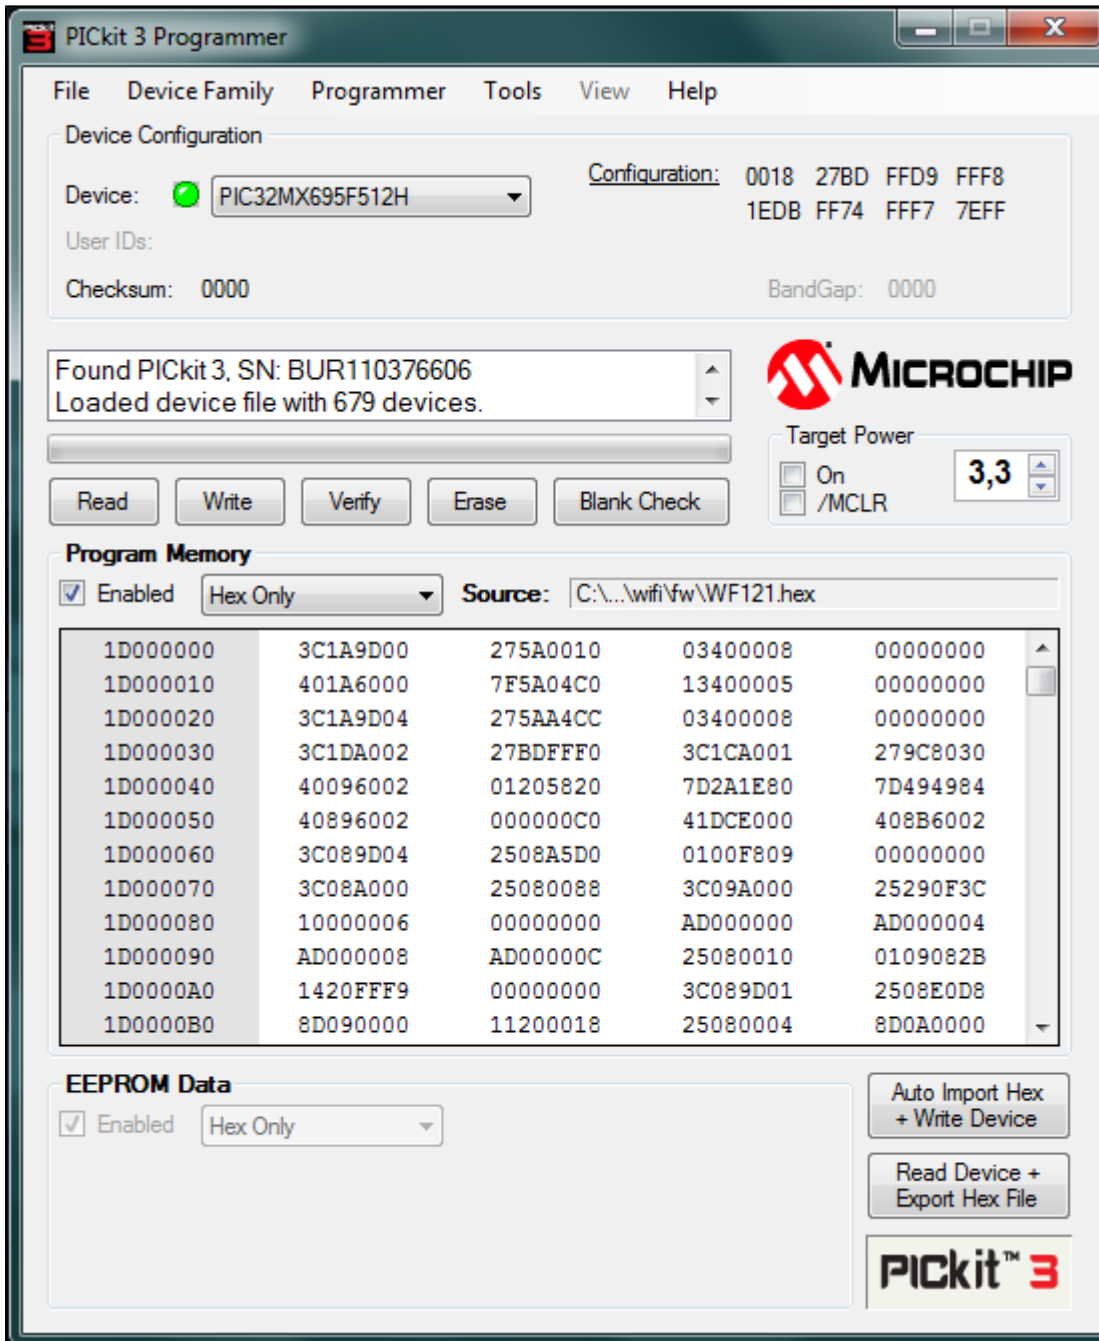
PICkit 3 Programmer

File Device Family Programmer Tools View Help

Device Configuration

Device: PIC32MX695F512H

Configuration: 0018 27BD FFD9 FFF8 1EDB FF74 FFF7 7EFF

User IDs:

Checksum: 0000

BandGap: 0000

Found PICkit 3, SN: BUR110376606
Loaded device file with 679 devices.

MICROCHIP

Target Power
On
/MCLR
3,3

Read Write Verify Erase Blank Check

Program Memory

Enabled Hex Only Source: C:\...\wifi\fw\WF121.hex

| | | | | |
|---|---|---|---|---|
| 1D000000 | 3C1A9D00 | 275A0010 | 03400008 | 00000000 |
| 1D000010 | 401A6000 | 7F5A04C0 | 13400005 | 00000000 |
| 1D000020 | 3C1A9D04 | 275AA4CC | 03400008 | 00000000 |
| 1D000030 | 3C1DA002 | 27BDFFF0 | 3C1CA001 | 279C8030 |
| 1D000040 | 40096002 | 01205820 | 7D2A1E80 | 7D494984 |
| 1D000050 | 40896002 | 000000C0 | 41DCE000 | 408B6002 |
| 1D000060 | 3C089D04 | 2508A5D0 | 0100F809 | 00000000 |
| 1D000070 | 3C08A000 | 25080088 | 3C09A000 | 25290F3C |
| 1D000080 | 10000006 | 00000000 | AD000000 | AD000004 |
| 1D000090 | AD000008 | AD00000C | 25080010 | 0109082B |
| 1D0000A0 | 1420FFF9 | 00000000 | 3C089D01 | 2508E0D8 |
| 1D0000B0 | 8D090000 | 11200018 | 25080004 | 8D0A0000 |

EEPROM Data

Enabled Hex Only

Auto Import Hex + Write Device

Read Device + Export Hex File

PICkit™ 3